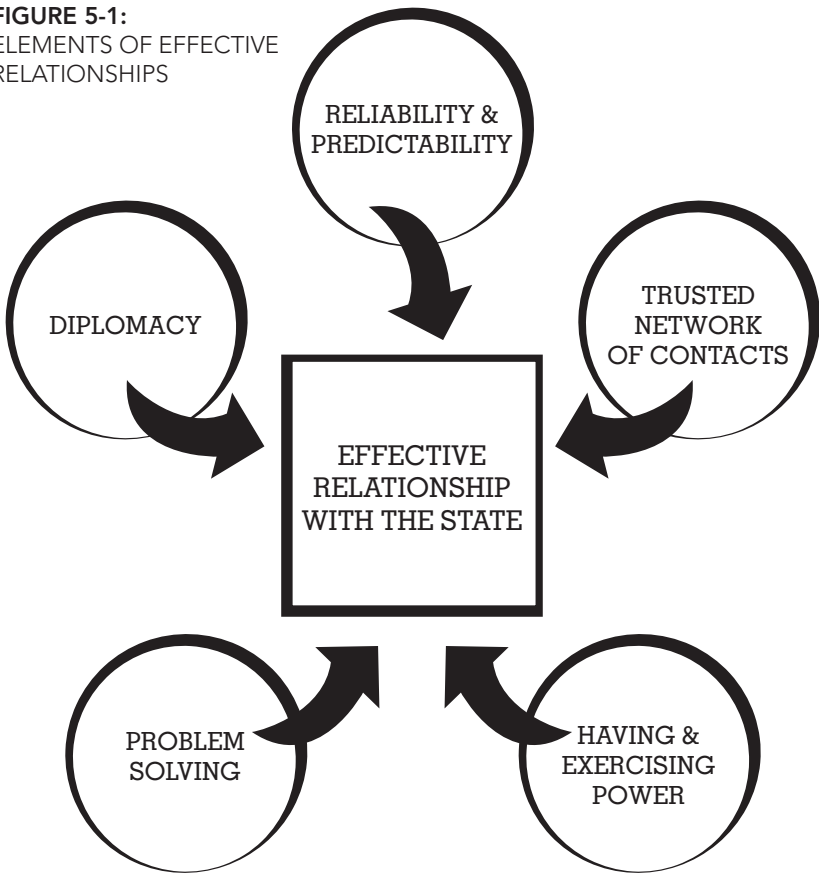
FIGURE 5-1:
ELEMENTS OF EFFECTIVE RELATIONSHIPS

RELIABILITY & PREDICTABILITY

DIPLOMACY

TRUSTED NETWORK OF CONTACTS

EFFECTIVE RELATIONSHIP WITH THE STATE

PROBLEM SOLVING

HAVING & EXERCISING POWER